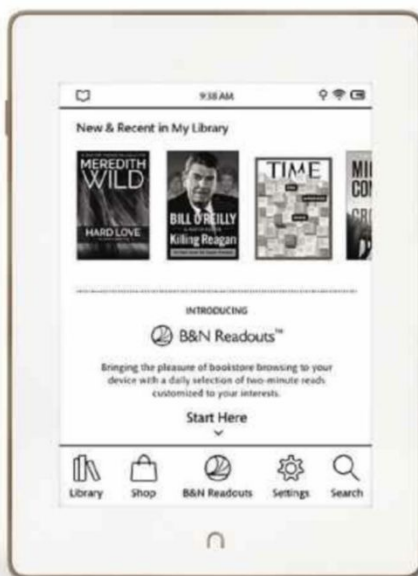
9:38 AM

New & Recent in My Library

MEREDITH WILD

HARD LOVE

BILL O'REILLY

Killing Reagan

TIME

MI
CO
GR

INTRODUCING

B&N Readouts™

Bringing the pleasure of bookstore browsing to your device with a daily selection of two-minute reads customized to your interests.

Start Here

Library Shop B&N Readouts Settings Search